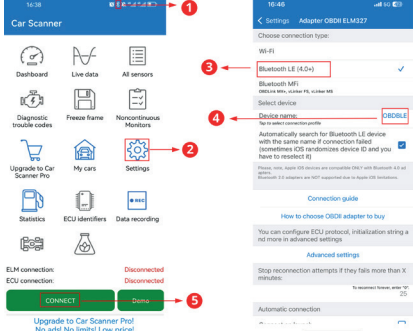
16:38

Car Scanner

Dashboard

Live data

All sensors

Diagnostic trouble codes

Freeze frame

Noncontinuous Monitors

Upgrade to Car Scanner Pro

My cars

Settings

Statistics

ECU identifiers

Data recording

ELM connection: Disconnected

ECU connection: Disconnected

CONNECT

Demo

Upgrade to Car Scanner Pro!
No ads! No limits! Low price!

1

2

5

16:46

< Settings Adapter OBDII ELM327

Choose connection type:

Wi-Fi

Bluetooth LE (4.0+)

Bluetooth MFi
OBDLink MX+, vLinker FS, vLinker MS

Select device

Device name:
Tap to select connection profile

OBDBLE

Automatically search for Bluetooth LE device with the same name if connection failed (sometimes iOS randomizes device ID and you have to reselect it)

Please, note: Apple iOS devices are compatible ONLY with Bluetooth 4.0 adapters.
Bluetooth 2.0 adapters are NOT supported due to Apple iOS limitations.

Connection guide

How to choose OBDII adapter to buy

You can configure ECU protocol, initialization string and more in advanced settings

Advanced settings

Stop reconnection attempts if they fails more than X minutes:

To reconnect forever, enter "0".
20

Automatic connection

3

4